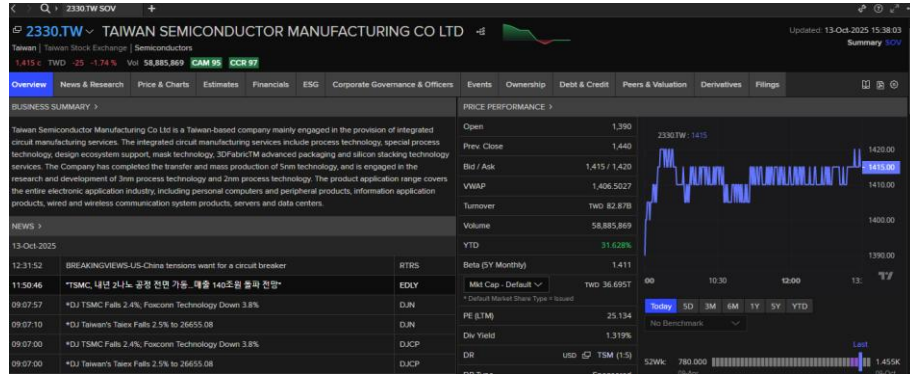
2330.TW SOV

2330.TW TAIWAN SEMICONDUCTOR MANUFACTURING CO LTD

Updated: 13-Oct-2025 15:38:03
Summary SOV

Taiwan | Taiwan Stock Exchange | Semiconductors

1,415 c TWD -25 -1.74 % Vol 58,885,869 CAM 95 CCR 97

Overview | News & Research | Price & Charts | Estimates | Financials | ESG | Corporate Governance & Officers | Events | Ownership | Debt & Credit | Peers & Valuation | Derivatives | Filings

BUSINESS SUMMARY >

Taiwan Semiconductor Manufacturing Co Ltd is a Taiwan-based company mainly engaged in the provision of integrated circuit manufacturing services. The integrated circuit manufacturing services include process technology, special process technology, design ecosystem support, mask technology, 3DFabricTM advanced packaging and silicon stacking technology services. The Company has completed the transfer and mass production of 5nm technology, and is engaged in the research and development of 3nm process technology and 2nm process technology. The product application range covers the entire electronic application industry, including personal computers and peripheral products, information application products, wired and wireless communication system products, servers and data centers.

NEWS >

13-Oct-2025

| | | |
|---|---|---|
| 12:31:52 | BREAKINGVIEWS-US-China tensions want for a circuit breaker | RTRS |
| 11:50:46 | *TSMC, 내년 2나노 공정 전면 가동...매출 140조원 돌파 전망* | EDLY |
| 09:07:57 | *DJ TSMC Falls 2.4%; Foxconn Technology Down 3.8% | DJN |
| 09:07:10 | *DJ Taiwan's Taiex Falls 2.5% to 26655.08 | DJN |
| 09:07:00 | *DJ TSMC Falls 2.4%; Foxconn Technology Down 3.8% | DJCP |
| 09:07:00 | *DJ Taiwan's Taiex Falls 2.5% to 26655.08 | DJCP |

PRICE PERFORMANCE >

| | |
|---|---|
| Open | 1,390 |
| Prev. Close | 1,440 |
| Bid / Ask | 1,415 / 1,420 |
| VWAP | 1,406.5027 |
| Turnover | TWD 82.87B |
| Volume | 58,885,869 |
| YTD | 31.628% |
| Beta (5Y Monthly) | 1.411 |
| Mkt Cap - Default | TWD 36.695T |
| PE (LTM) | 25.134 |
| Div Yield | 1.319% |
| DR | USD TSM (1:5) |

* Default Market Share Type = Issued

2330.TW: 1415

1420.00
1415.00
1410.00
1400.00
1390.00

00 10:30 12:00 13:

Today 5D 3M 6M 1Y 5Y YTD

No Benchmark

Last

52Wk: 780.000 1,455K